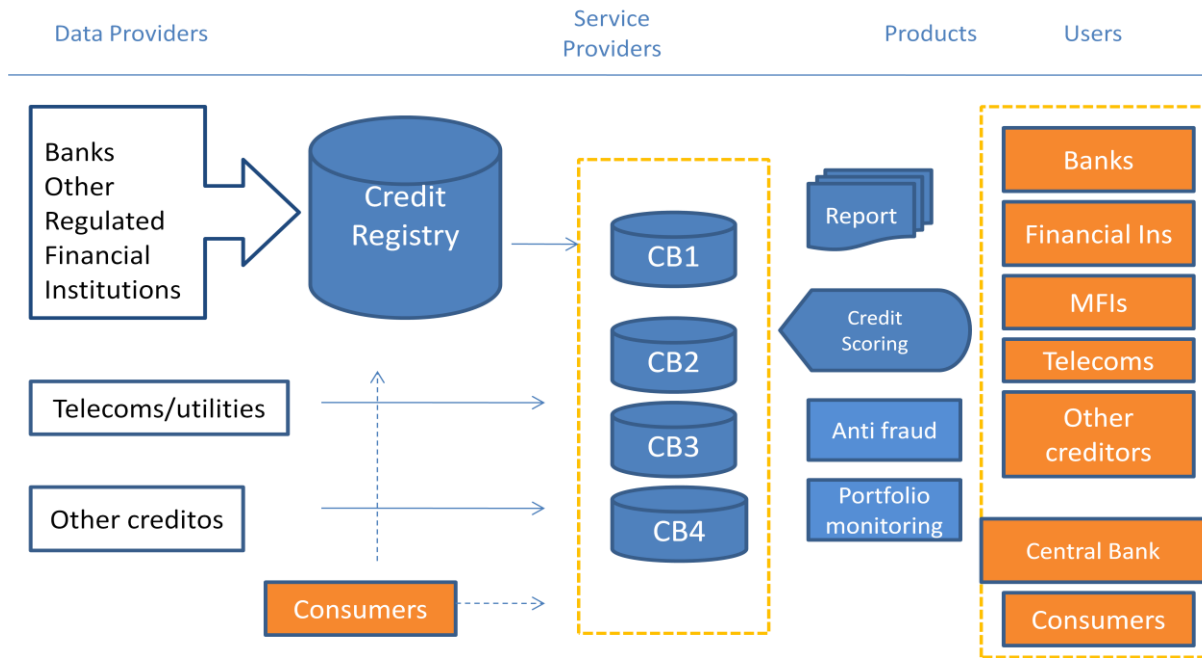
Data Providers

Service Providers

Products

Users

Banks
Other
Regulated
Financial
Institutions

Credit Registry

CB1

CB2

CB3

CB4

Report

Credit Scoring

Anti fraud

Portfolio monitoring

Banks

Financial Ins

MFIs

Telecoms

Other creditors

Central Bank

Consumers

Telecoms/utilities

Other creditos

Consumers